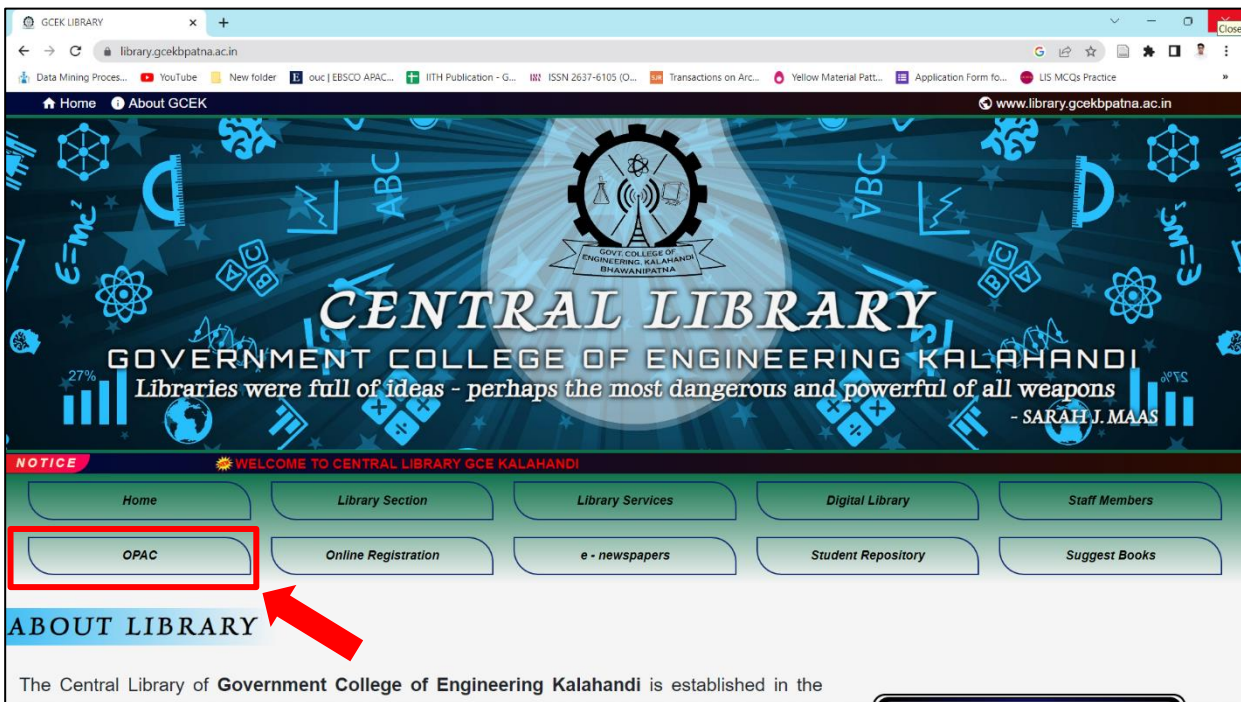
GCEK LIBRARY × +

Close

library.gcekbpatna.ac.in

Data Mining Proces... YouTube New folder ouc | EBSCO APAC... IITH Publication - G... ISSN 2637-6105 (O... Transactions on Arc... Yellow Material Patt... Application Form fo... LIS MCQs Practice »

Home About GCEK www.library.gcekbpatna.ac.in

GOVT. COLLEGE OF ENGINEERING, KALAHANDI BHAWANIPATNA

ABC

$E=mc^2$

27%

CENTRAL LIBRARY

GOVERNMENT COLLEGE OF ENGINEERING KALAHANDI

Libraries were full of ideas - perhaps the most dangerous and powerful of all weapons

- SARAH J. MAAS

NOTICE WELCOME TO CENTRAL LIBRARY GCE KALAHANDI

| Home | Library Section | Library Services | Digital Library | Staff Members |
|---|---|---|---|---|
| OPAC | Online Registration | e - newspapers | Student Repository | Suggest Books |

ABOUT LIBRARY

The Central Library of **Government College of Engineering Kalahandi** is established in the